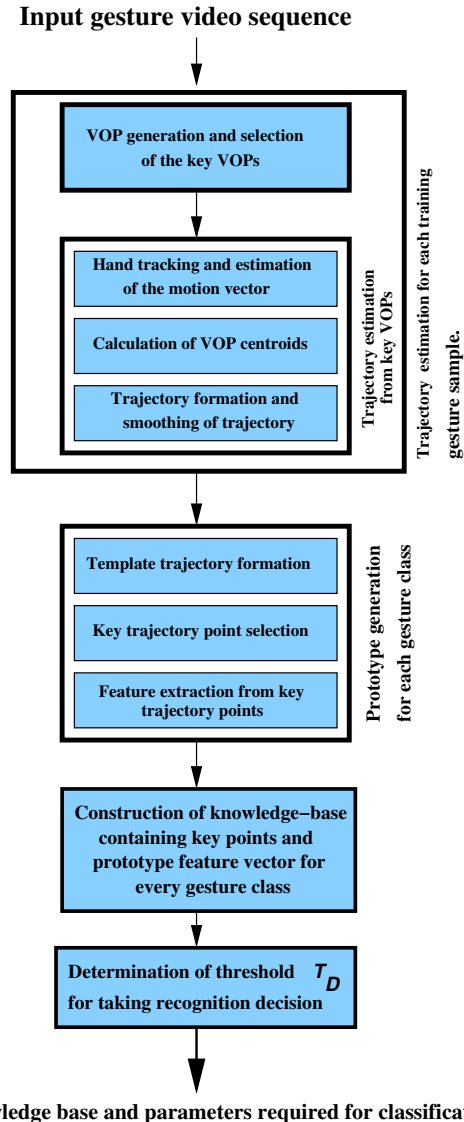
Input gesture video sequence

VOP generation and selection of the key VOPs

Hand tracking and estimation of the motion vector

Calculation of VOP centroids

Trajectory formation and smoothing of trajectory

Trajectory estimation from key VOPs

Trajectory estimation for each training gesture sample.

Template trajectory formation

Key trajectory point selection

Feature extraction from key trajectory points

Prototype generation for each gesture class

Construction of knowledge−base containing key points and prototype feature vector for every gesture class

Determination of threshold $T_D$ for taking recognition decision

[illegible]ledge base and parameters required for classificat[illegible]